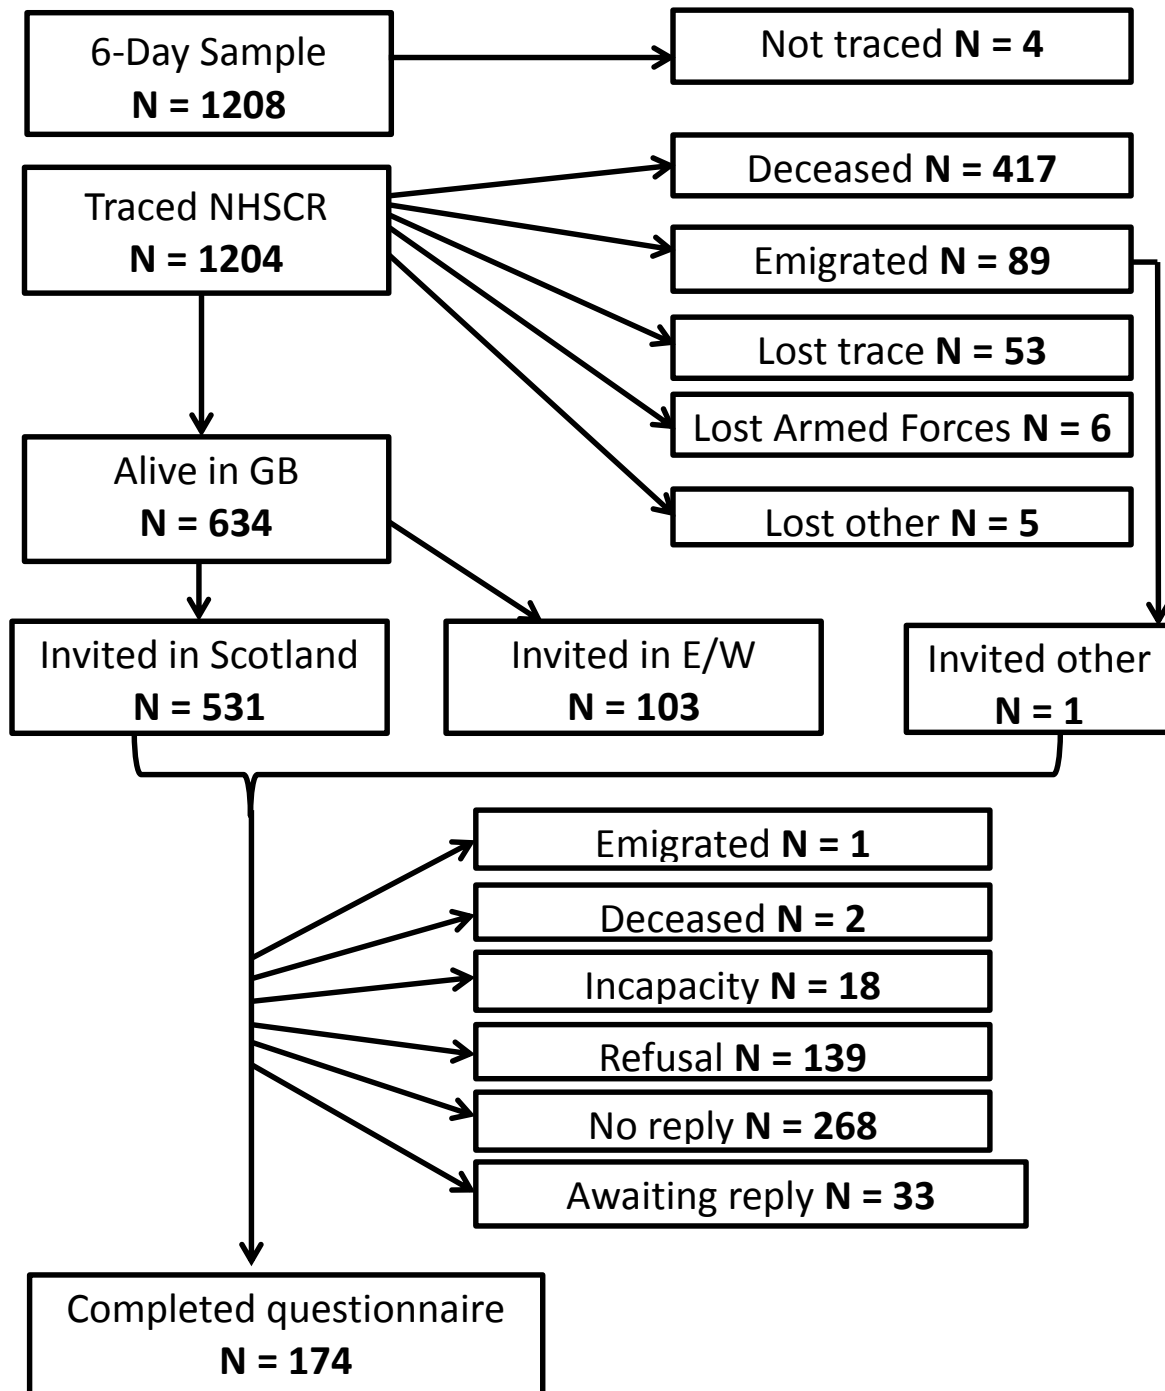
6-Day Sample
**N = 1208**

Not traced **N = 4**

Traced NHSCR
**N = 1204**

Deceased **N = 417**

Emigrated **N = 89**

Lost trace **N = 53**

Lost Armed Forces **N = 6**

Lost other **N = 5**

Alive in GB
**N = 634**

Invited in Scotland
**N = 531**

Invited in E/W
**N = 103**

Invited other
**N = 1**

Emigrated **N = 1**

Deceased **N = 2**

Incapacity **N = 18**

Refusal **N = 139**

No reply **N = 268**

Awaiting reply **N = 33**

Completed questionnaire
**N = 174**